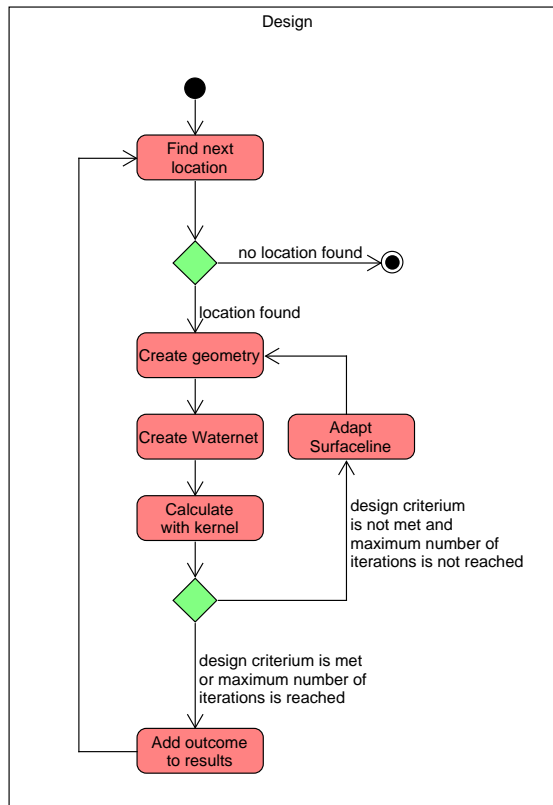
Design

Find next location

no location found

location found

Create geometry

Create Waternet

Adapt Surfaceline

Calculate with kernel

design criterium is not met and maximum number of iterations is not reached

design criterium is met or maximum number of iterations is reached

Add outcome to results